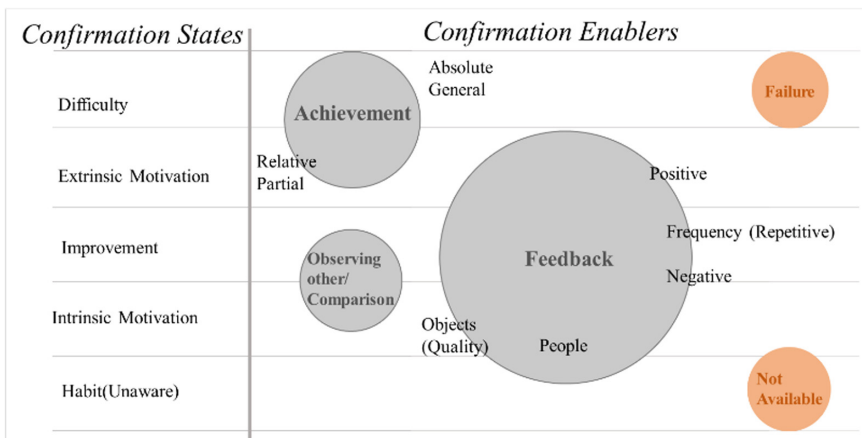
Confirmation States

Difficulty

Extrinsic Motivation

Improvement

Intrinsic Motivation

Habit(Unaware)

Confirmation Enablers

Achievement

Absolute
General

Failure

Relative
Partial

Positive

Frequency (Repetitive)

Observing other/ Comparison

Feedback

Negative

Objects (Quality)

People

Not Available